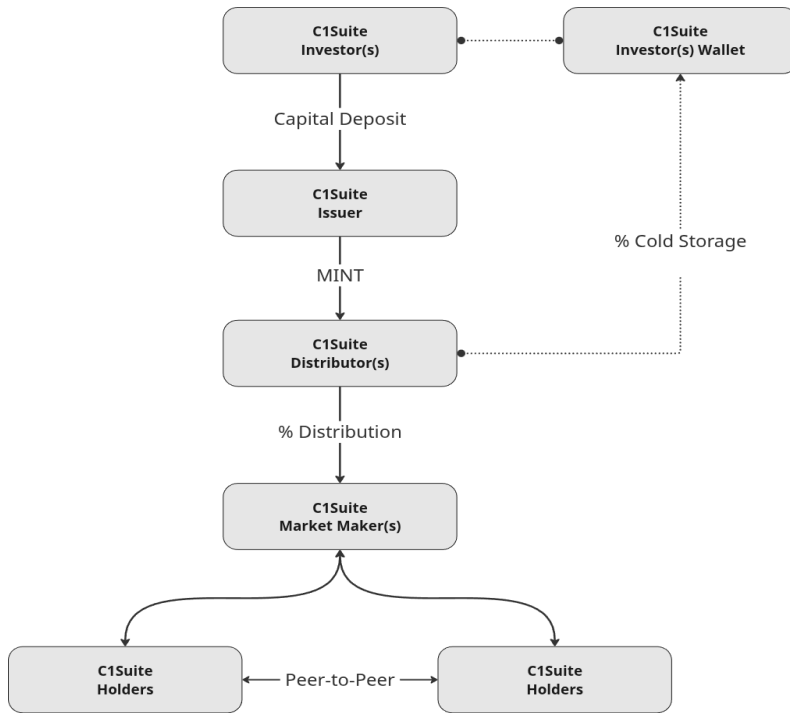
C1Suite
Investor(s)

C1Suite
Investor(s) Wallet

Capital Deposit

C1Suite
Issuer

% Cold Storage

MINT

C1Suite
Distributor(s)

% Distribution

C1Suite
Market Maker(s)

C1Suite
Holders

Peer-to-Peer

C1Suite
Holders